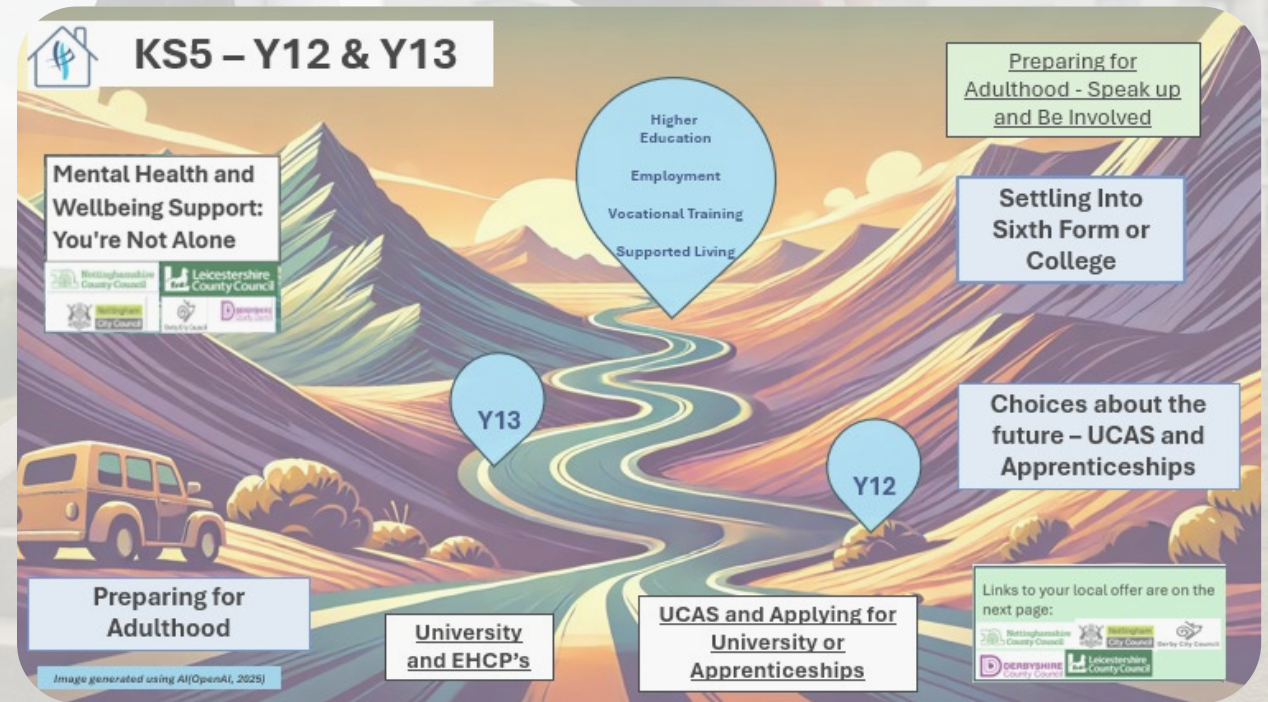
KS5 – Y12 & Y13

Preparing for Adulthood - Speak up and Be Involved

Mental Health and Wellbeing Support: You're Not Alone

Nottinghamshire County Council
Leicestershire County Council
Nottingham City Council
Derby City Council
Derbyshire County Council

Higher Education

Employment

Vocational Training

Supported Living

Settling Into Sixth Form or College

Y13

Choices about the future – UCAS and Apprenticeships

Y12

Preparing for Adulthood

University and EHCP's

UCAS and Applying for University or Apprenticeships

Links to your local offer are on the next page:

Nottinghamshire County Council
Nottingham City Council
Derby City Council
Derbyshire County Council
Leicestershire County Council

Image generated using AI(OpenAI, 2025)